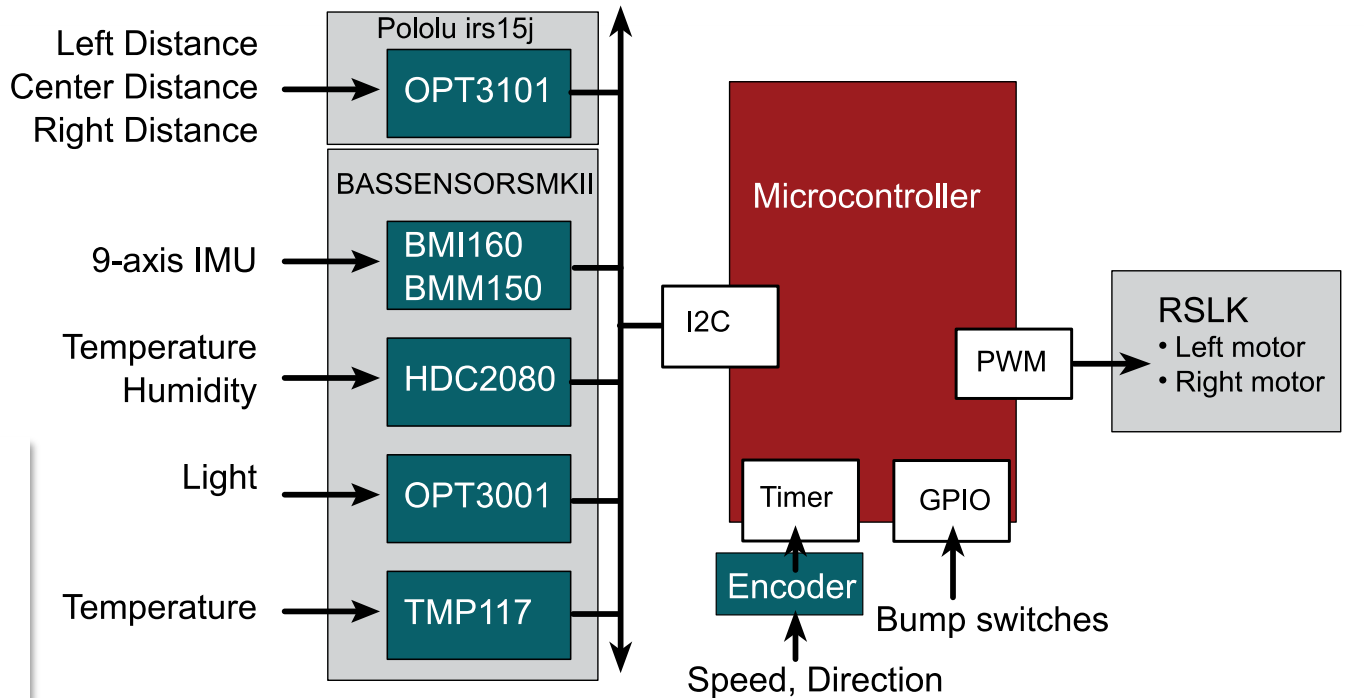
Left Distance
Center Distance
Right Distance

Pololu irs15j

OPT3101

BASSENSORSMKII

9-axis IMU

BMI160
BMM150

Temperature
Humidity

HDC2080

Light

OPT3001

Temperature

TMP117

I2C

Microcontroller

PWM

RSLK
• Left motor
• Right motor

Timer

GPIO

Encoder

Bump switches

Speed, Direction